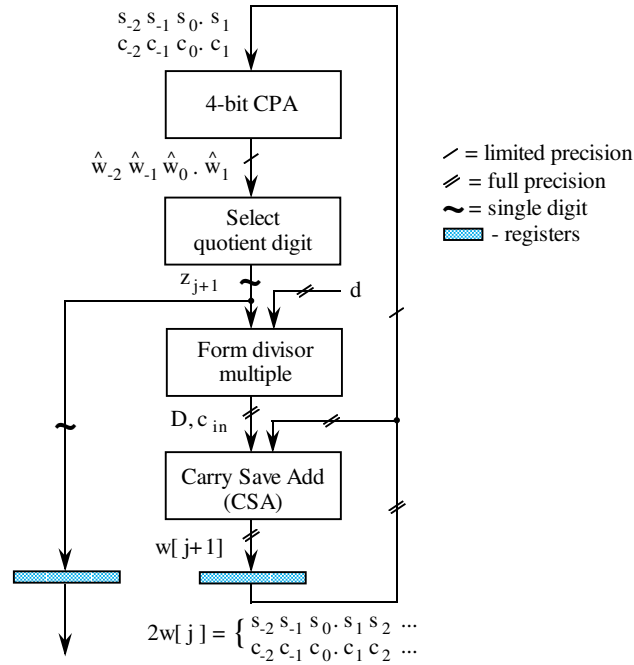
$s_{-2}\, s_{-1}\, s_0 .\, s_1$
$c_{-2}\, c_{-1}\, c_0 .\, c_1$

4-bit CPA

$\hat{w}_{-2}\, \hat{w}_{-1}\, \hat{w}_0 .\, \hat{w}_1$

Select quotient digit

$z_{j+1}$

d

Form divisor multiple

D, $c_{in}$

Carry Save Add (CSA)

w[ j+1]

$2w[\,j\,] = \left\{ \begin{array}{l} s_{-2}\, s_{-1}\, s_0 .\, s_1\, s_2\, ... \\ c_{-2}\, c_{-1}\, c_0 .\, c_1\, c_2\, ... \end{array} \right.$

= limited precision
= full precision
= single digit
- registers